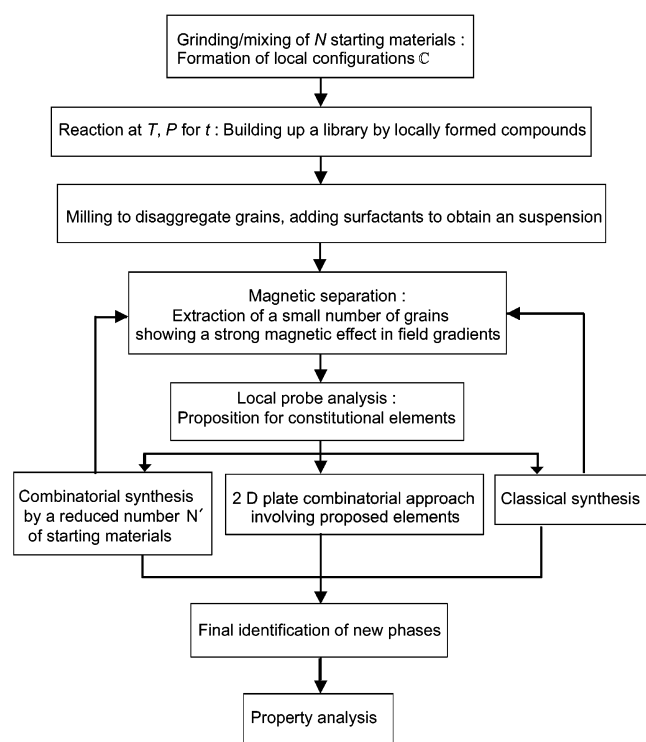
Grinding/mixing of $N$ starting materials : Formation of local configurations $\mathbb{C}$

Reaction at $T$, $P$ for $t$ : Building up a library by locally formed compounds

Milling to disaggregate grains, adding surfactants to obtain an suspension

Magnetic separation : Extraction of a small number of grains showing a strong magnetic effect in field gradients

Local probe analysis : Proposition for constitutional elements

Combinatorial synthesis by a reduced number N′ of starting materials

2 D plate combinatorial approach involving proposed elements

Classical synthesis

Final identification of new phases

Property analysis